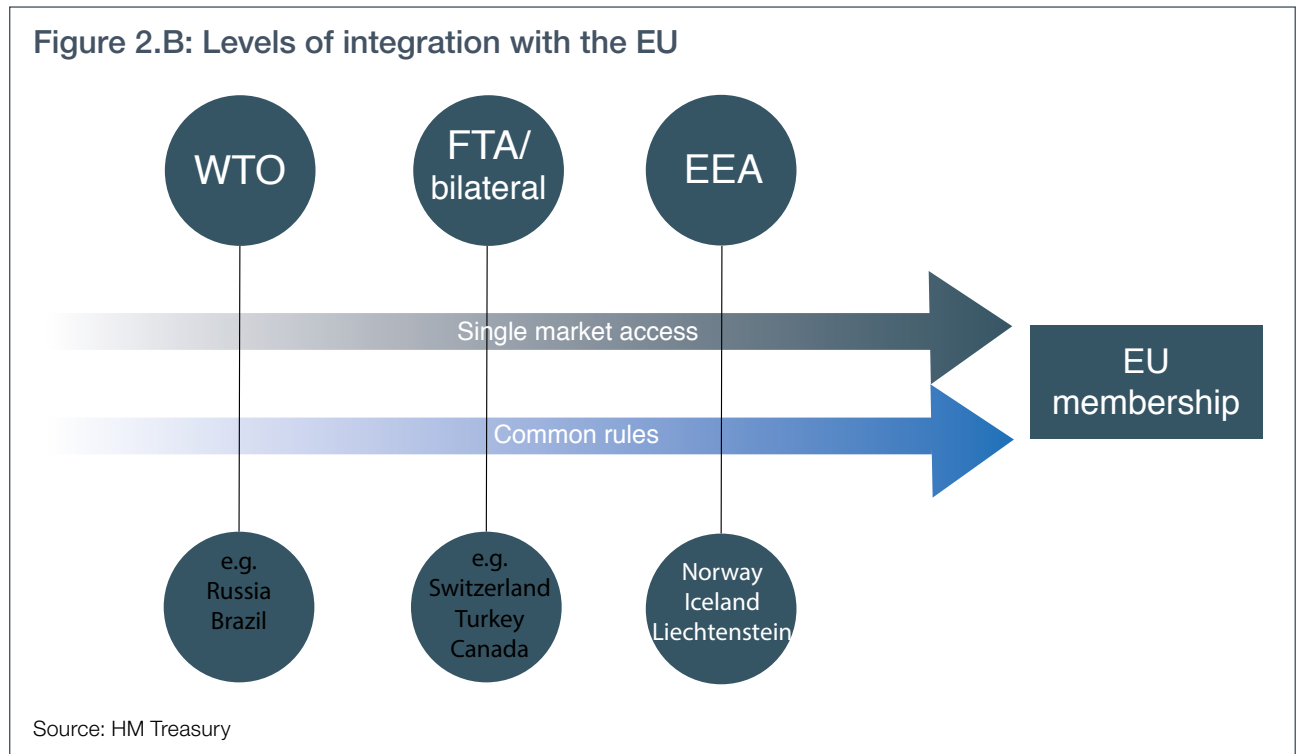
Figure 2.B: Levels of integration with the EU

WTO

FTA/ bilateral

EEA

Single market access

Common rules

EU membership

e.g. Russia Brazil

e.g. Switzerland Turkey Canada

Norway Iceland Liechtenstein

Source: HM Treasury